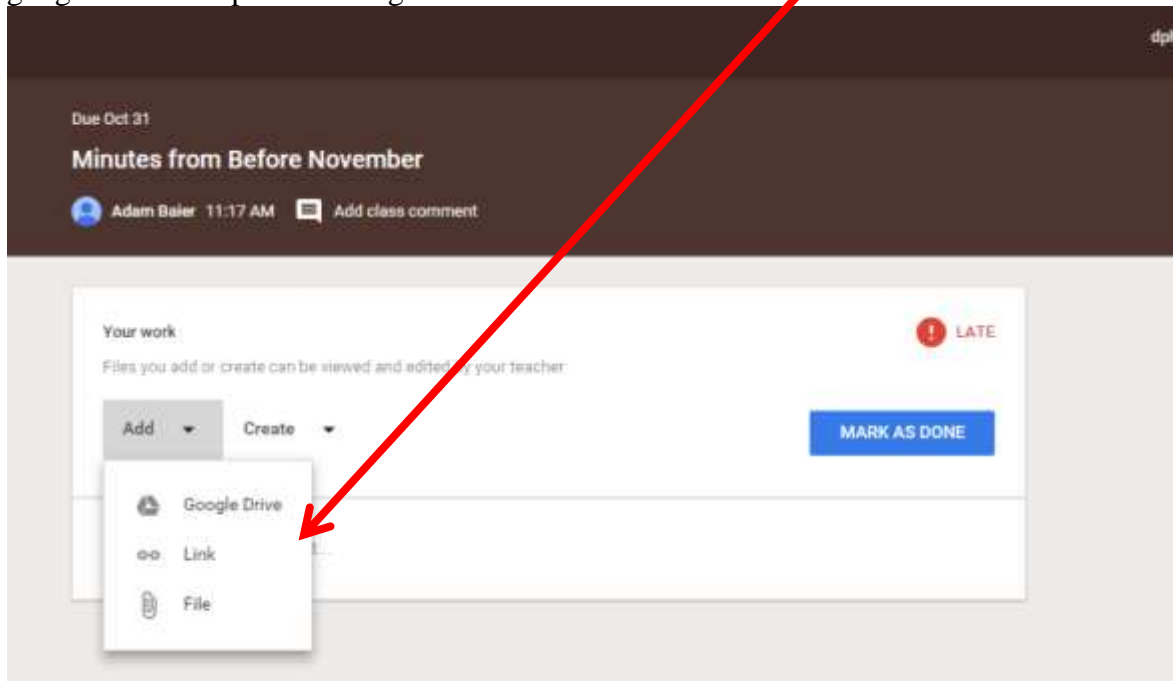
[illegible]

dpl

Due Oct 31

Minutes from Before November

Adam Baier 11:17 AM Add class comment

Your work

LATE

Files you add or create can be viewed and edited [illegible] your teacher

Add Create

MARK AS DONE

Google Drive

Link

File

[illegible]